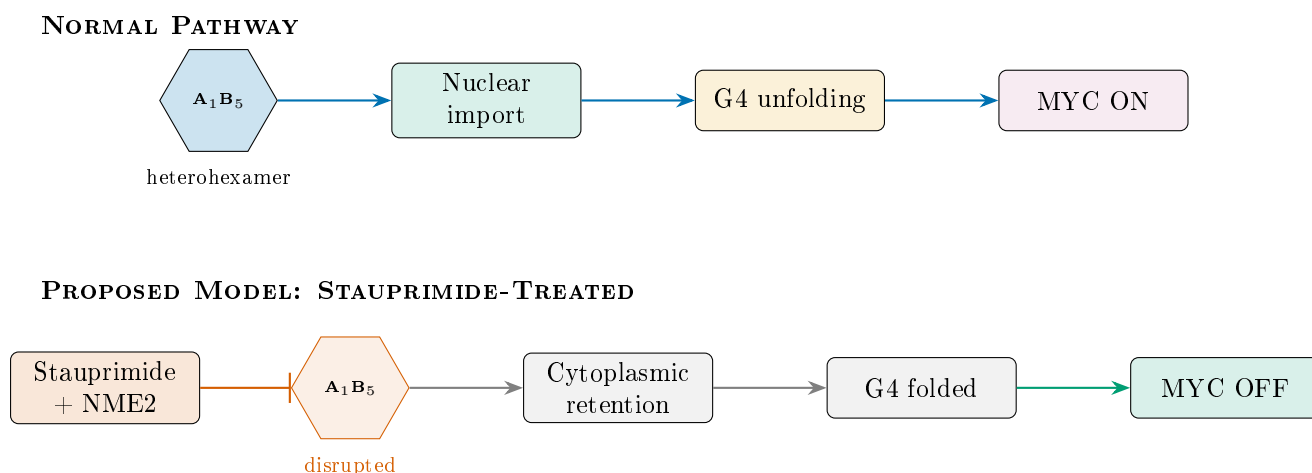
Normal Pathway

$\mathbf{A_1B_5}$

heterohexamer

Nuclear import

G4 unfolding

MYC ON

Proposed Model: Stauprimide-Treated

Stauprimide + NME2

$\mathbf{A_1B_5}$

disrupted

Cytoplasmic retention

G4 folded

MYC OFF